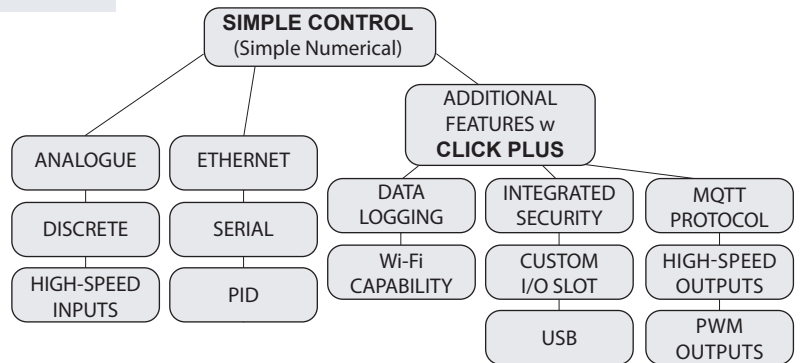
SIMPLE CONTROL
(Simple Numerical)

ANALOGUE

DISCRETE

HIGH-SPEED INPUTS

ETHERNET

SERIAL

PID

ADDITIONAL FEATURES w
CLICK PLUS

DATA LOGGING

Wi-Fi CAPABILITY

INTEGRATED SECURITY

CUSTOM I/O SLOT

USB

MQTT PROTOCOL

HIGH-SPEED OUTPUTS

PWM OUTPUTS